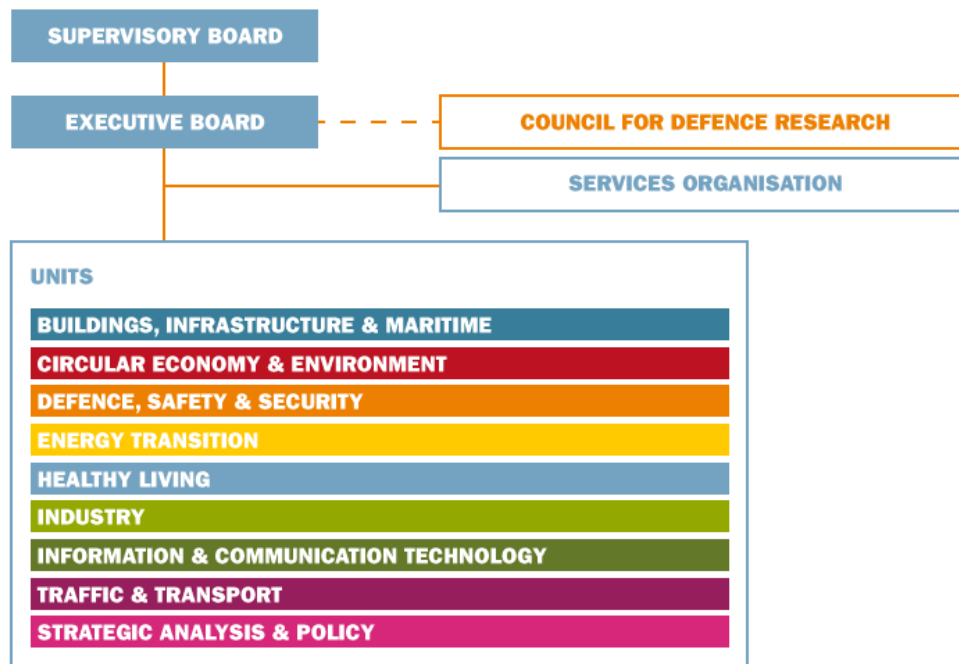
SUPERVISORY BOARD

EXECUTIVE BOARD

COUNCIL FOR DEFENCE RESEARCH

SERVICES ORGANISATION

UNITS

BUILDINGS, INFRASTRUCTURE & MARITIME

CIRCULAR ECONOMY & ENVIRONMENT

DEFENCE, SAFETY & SECURITY

ENERGY TRANSITION

HEALTHY LIVING

INDUSTRY

INFORMATION & COMMUNICATION TECHNOLOGY

TRAFFIC & TRANSPORT

STRATEGIC ANALYSIS & POLICY